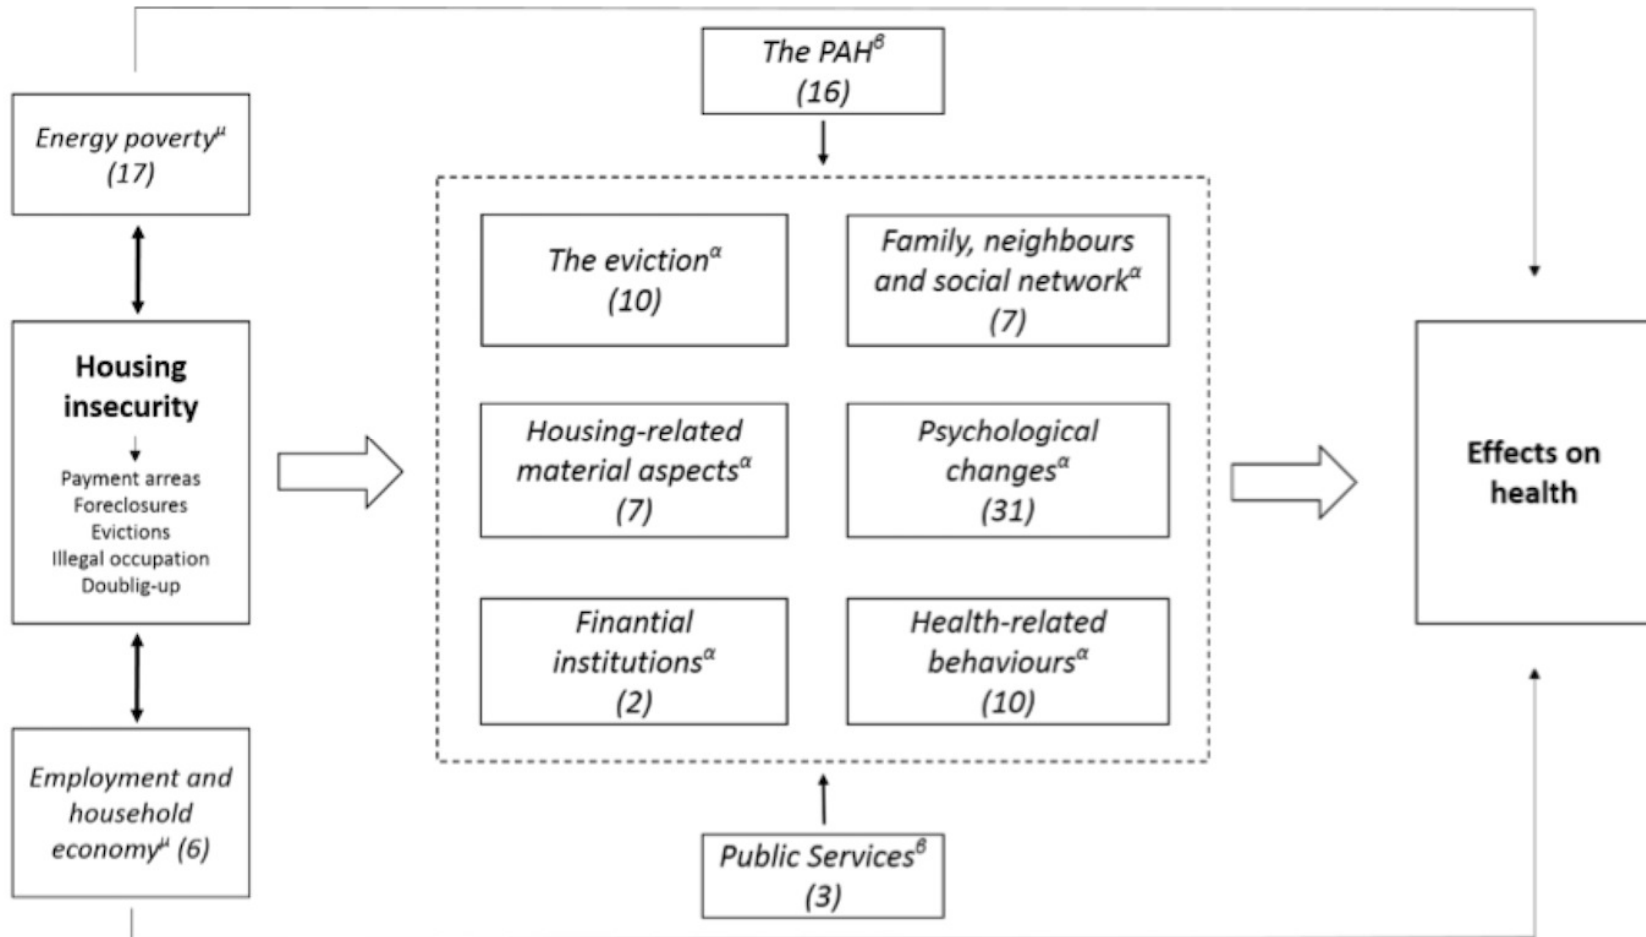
The PAH$^{\beta}$
(16)

Energy poverty$^{\mu}$
(17)

Housing insecurity

Payment arreas
Foreclosures
Evictions
Illegal occupation
Doublig-up

Employment and household economy$^{\mu}$ (6)

The eviction$^{\alpha}$
(10)

Family, neighbours and social network$^{\alpha}$
(7)

Housing-related material aspects$^{\alpha}$
(7)

Psychological changes$^{\alpha}$
(31)

Finantial institutions$^{\alpha}$
(2)

Health-related behaviours$^{\alpha}$
(10)

Public Services$^{\beta}$
(3)

Effects on health